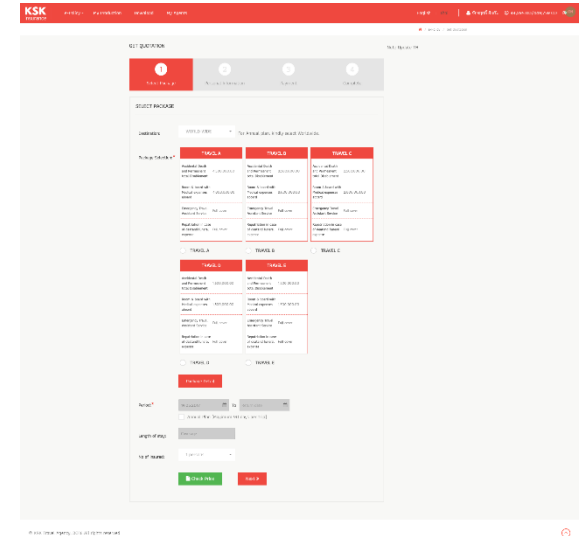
KSK
Insurance

Get Quotation

1

2

3

4

Select Package

Destination

Package Selection *

TRAVEL A

TRAVEL B

TRAVEL C

TRAVEL A

TRAVEL B

TRAVEL C

TRAVEL D

TRAVEL E

TRAVEL D

TRAVEL E

Period *

to

Length of stay

No of Insured

Check Price

Next

© KSK Insurance Agency. All rights reserved.